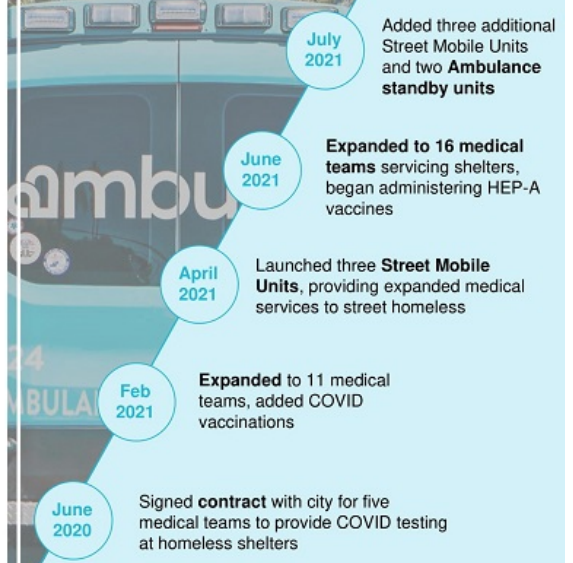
July 2021

Added three additional Street Mobile Units and two **Ambulance standby units**

June 2021

**Expanded to 16 medical teams** servicing shelters, began administering HEP-A vaccines

April 2021

Launched three **Street Mobile Units**, providing expanded medical services to street homeless

Feb 2021

**Expanded** to 11 medical teams, added COVID vaccinations

June 2020

Signed **contract** with city for five medical teams to provide COVID testing at homeless shelters

ambu

24

BULAI